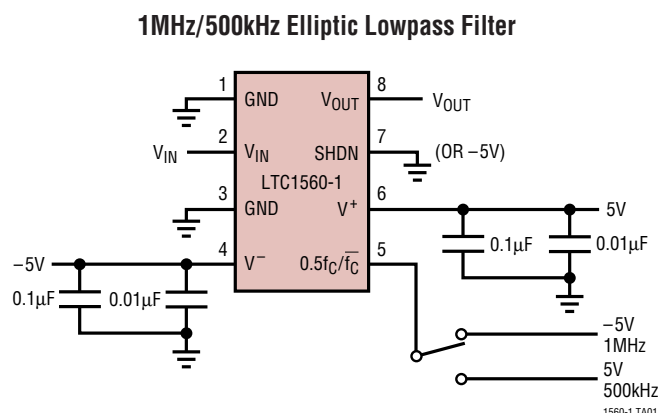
1MHz/500kHz Elliptic Lowpass Filter

1
GND
$V_{OUT}$
8
$V_{OUT}$

$V_{IN}$
2
$V_{IN}$
SHDN
7
(OR –5V)

LTC1560-1

3
GND
$V^+$
6
5V

–5V
4
$V^-$
$0.5f_C/\overline{f_C}$
5

0.1μF
0.01μF
0.1μF
0.01μF

–5V
1MHz
5V
500kHz

1560-1 TA01